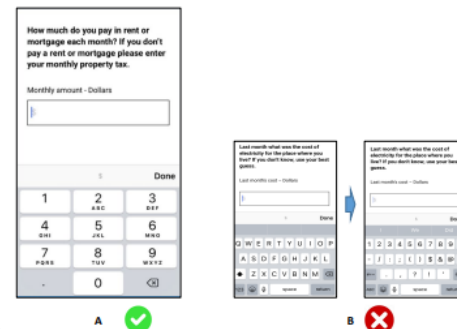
How much do you pay in rent or mortgage each month? If you don't pay a rent or mortgage please enter your monthly property tax.

Monthly amount - Dollars

$

Done

| 1 | 2 ABC | 3 DEF |
|---|---|---|
| 4 GHI | 5 JKL | 6 MNO |
| 7 PQRS | 8 TUV | 9 WXYZ |
| . | 0 | ⌫ |

A

Last month what was the cost of electricity for the place where you live? If you don't know, use your best guess.

Last months cost - Dollars

Done

Q W E R T Y U I O P
A S D F G H J K L
Z X C V B N M
space return

Last month what was the cost of electricity for the place where you live? If you don't know, use your best guess.

Last months cost - Dollars

1 2 3 4 5 6 7 8 9 0
- / : ; ( ) $ & @
. , ? ! '
space return

B